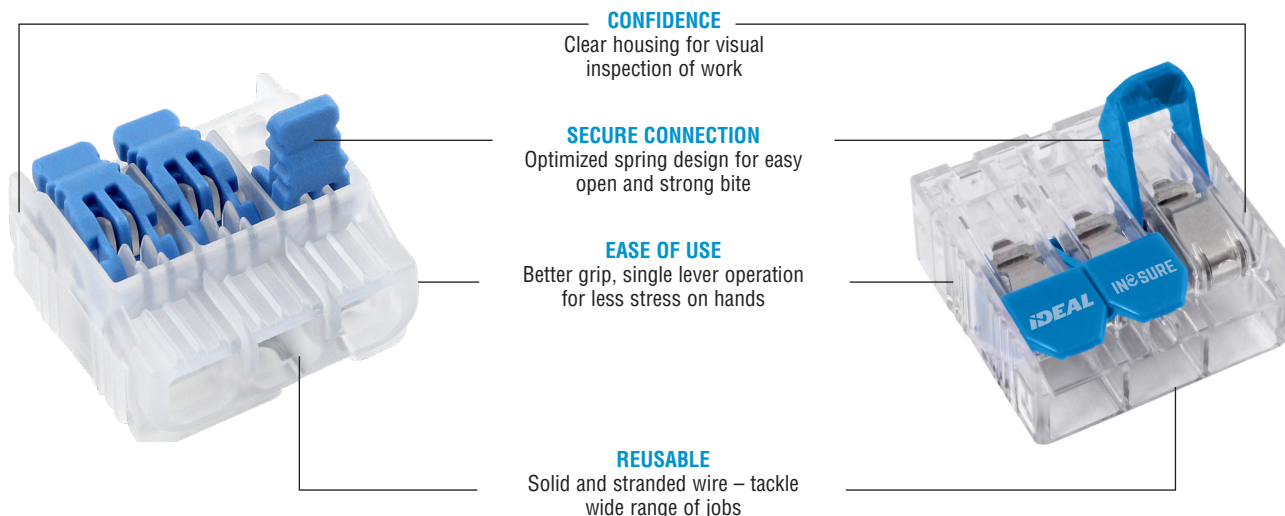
CONFIDENCE
Clear housing for visual inspection of work

SECURE CONNECTION
Optimized spring design for easy open and strong bite

EASE OF USE
Better grip, single lever operation for less stress on hands

REUSABLE
Solid and stranded wire – tackle wide range of jobs

IDEAL

IN-SURE